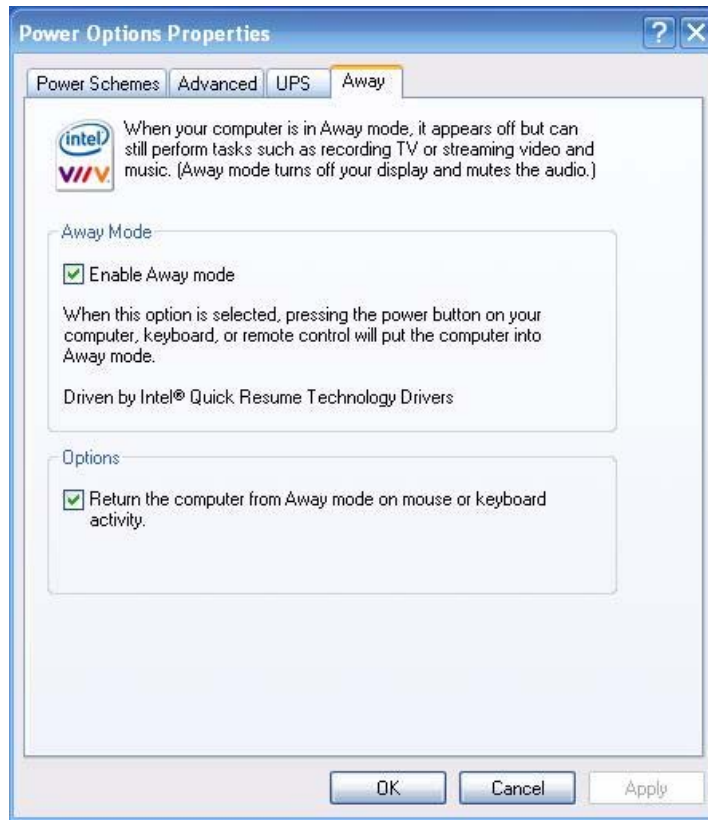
Power Options Properties

Power Schemes | Advanced | UPS | Away

intel
VIIV

When your computer is in Away mode, it appears off but can still perform tasks such as recording TV or streaming video and music. (Away mode turns off your display and mutes the audio.)

Away Mode

Enable Away mode

When this option is selected, pressing the power button on your computer, keyboard, or remote control will put the computer into Away mode.

Driven by Intel® Quick Resume Technology Drivers

Options

Return the computer from Away mode on mouse or keyboard activity.

OK Cancel Apply